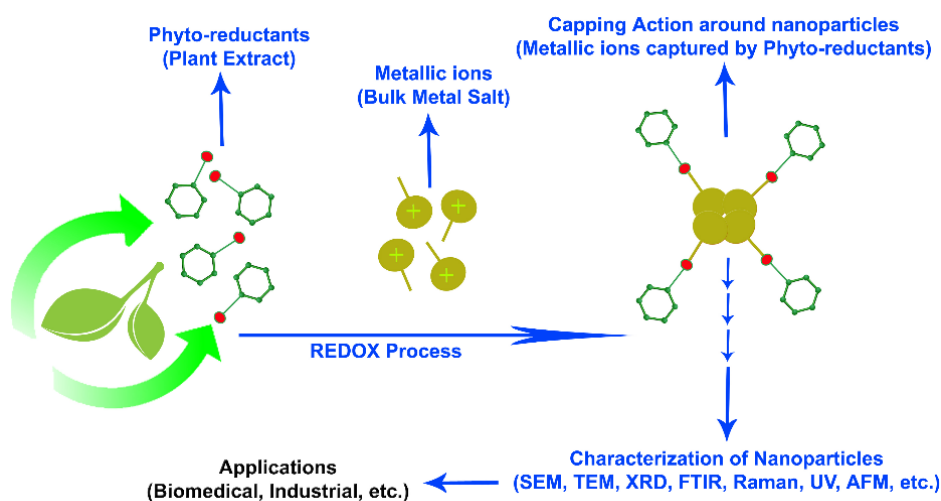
Phyto-reductants
(Plant Extract)

Metallic ions
(Bulk Metal Salt)

Capping Action around nanoparticles
(Metallic ions captured by Phyto-reductants)

+
+
+
+

REDOX Process

Characterization of Nanoparticles
(SEM, TEM, XRD, FTIR, Raman, UV, AFM, etc.)

Applications
(Biomedical, Industrial, etc.)